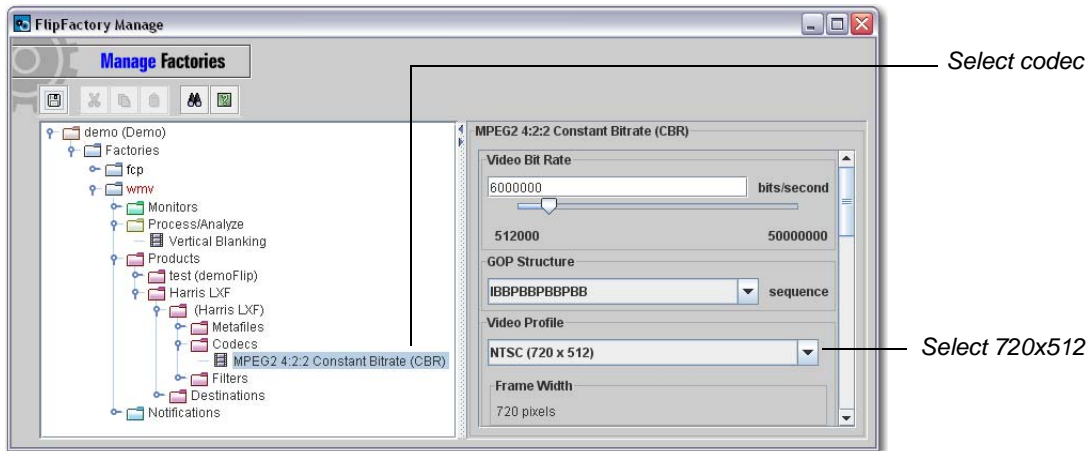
FlipFactory Manage

Manage Factories

demo (Demo)
Factories
fcp
wmv
Monitors
Process/Analyze
Vertical Blanking
Products
test (demoFlip)
Harris LXF
(Harris LXF)
Metafiles
Codecs
MPEG2 4:2:2 Constant Bitrate (CBR)
Filters
Destinations
Notifications

MPEG2 4:2:2 Constant Bitrate (CBR)
Video Bit Rate
6000000
bits/second
512000
50000000
GOP Structure
IBBPBBPBBPBB
sequence
Video Profile
NTSC (720 x 512)
Frame Width
720 pixels

Select codec

Select 720x512